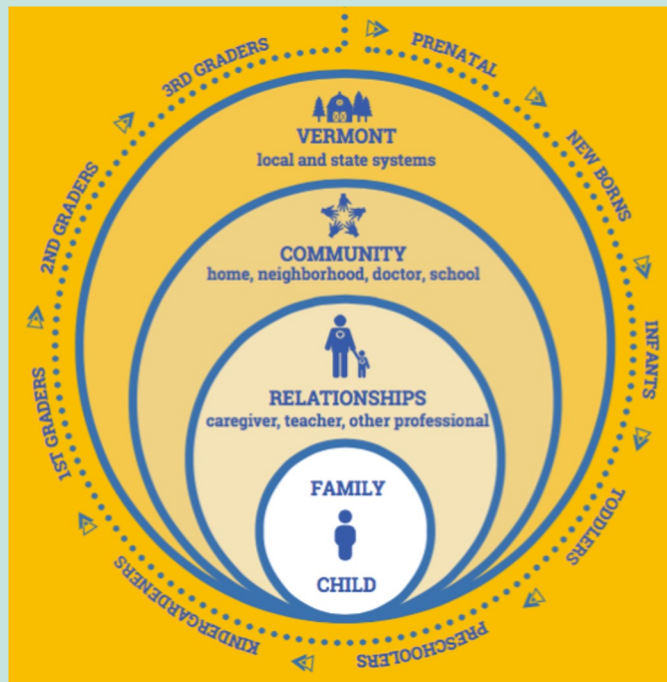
PRENATAL

NEW BORNS

INFANTS

TODDLERS

PRESCHOOLERS

KINDERGARDENERS

1ST GRADERS

2ND GRADERS

3RD GRADERS

VERMONT
local and state systems

COMMUNITY
home, neighborhood, doctor, school

RELATIONSHIPS
caregiver, teacher, other professional

FAMILY

CHILD